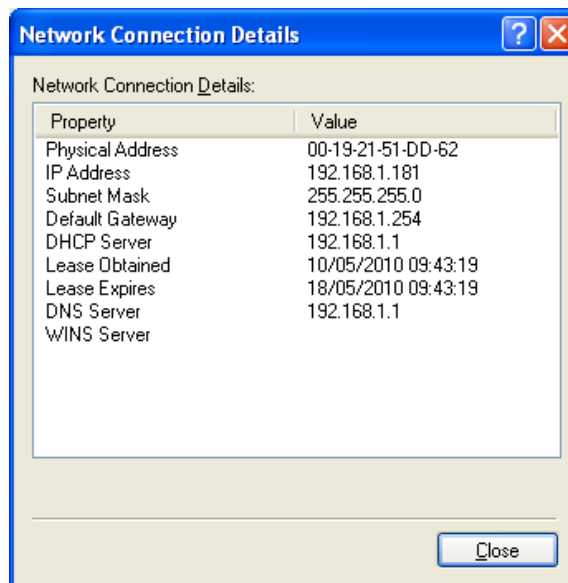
Network Connection Details

?

Network Connection Details:

| Property | Value |
|---|---|
| Physical Address | 00-19-21-51-DD-62 |
| IP Address | 192.168.1.181 |
| Subnet Mask | 255.255.255.0 |
| Default Gateway | 192.168.1.254 |
| DHCP Server | 192.168.1.1 |
| Lease Obtained | 10/05/2010 09:43:19 |
| Lease Expires | 18/05/2010 09:43:19 |
| DNS Server | 192.168.1.1 |
| WINS Server | |

Close